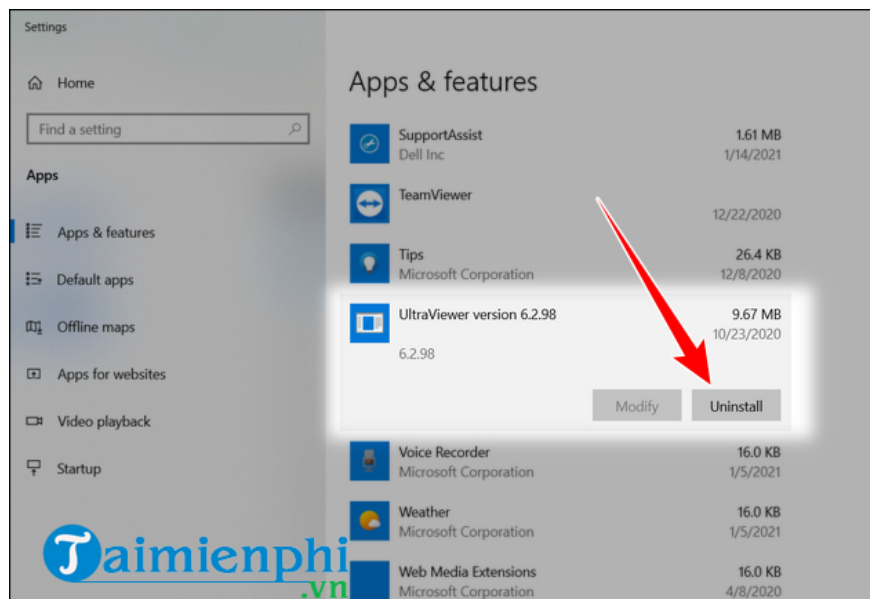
Settings

Home

Find a setting

Apps

Apps & features

Default apps

Offline maps

Apps for websites

Video playback

Startup

Apps & features

SupportAssist
Dell Inc
1.61 MB
1/14/2021

TeamViewer
12/22/2020

Tips
Microsoft Corporation
26.4 KB
12/8/2020

UltraViewer version 6.2.98
9.67 MB
10/23/2020
6.2.98

Modify
Uninstall

Voice Recorder
Microsoft Corporation
16.0 KB
1/5/2021

Weather
Microsoft Corporation
16.0 KB
1/5/2021

Web Media Extensions
Microsoft Corporation
16.0 KB
4/8/2020

Taimienphi.vn